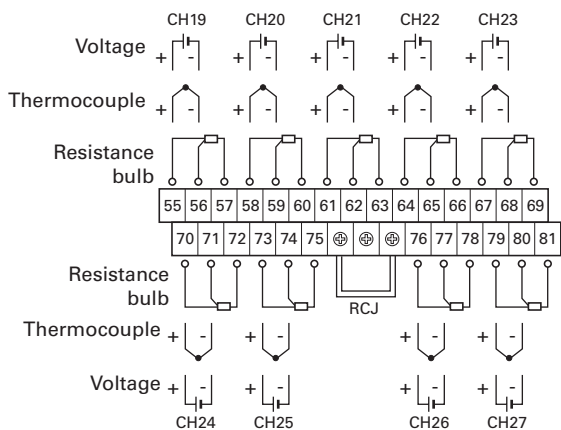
CH19 CH20 CH21 CH22 CH23

Voltage + - + - + - + - + -

Thermocouple + - + - + - + - + -

Resistance bulb

| 55 | 56 | 57 | 58 | 59 | 60 | 61 | 62 | 63 | 64 | 65 | 66 | 67 | 68 | 69 |
|---|---|---|---|---|---|---|---|---|---|---|---|---|---|---|

| 70 | 71 | 72 | 73 | 74 | 75 | ⊕ | ⊕ | ⊕ | 76 | 77 | 78 | 79 | 80 | 81 |
|---|---|---|---|---|---|---|---|---|---|---|---|---|---|---|

Resistance bulb

RCJ

Thermocouple + - + - + - + -

Voltage + - + - + - + -

CH24 CH25 CH26 CH27